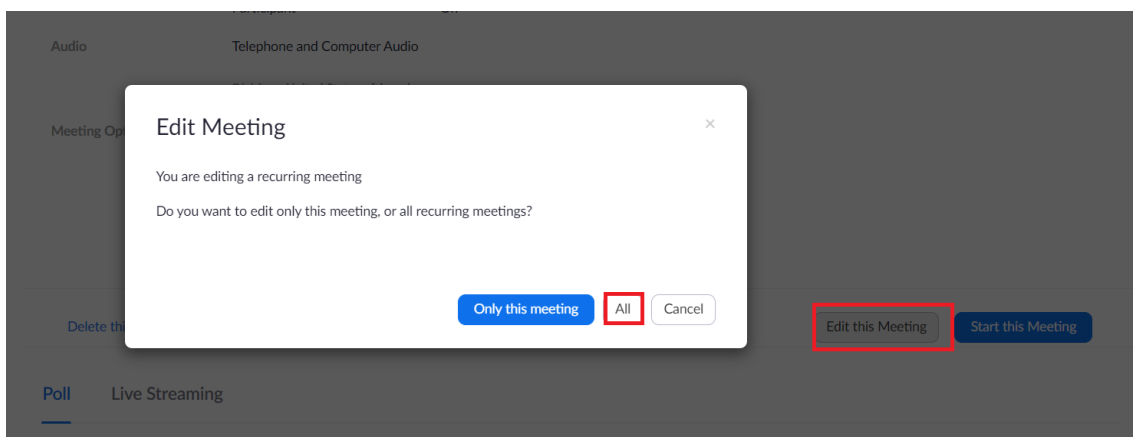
Audio Telephone and Computer Audio

Meeting Op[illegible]

Edit Meeting

×

You are editing a recurring meeting

Do you want to edit only this meeting, or all recurring meetings?

Only this meeting All Cancel

Delete thi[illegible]

Edit this Meeting Start this Meeting

Poll Live Streaming